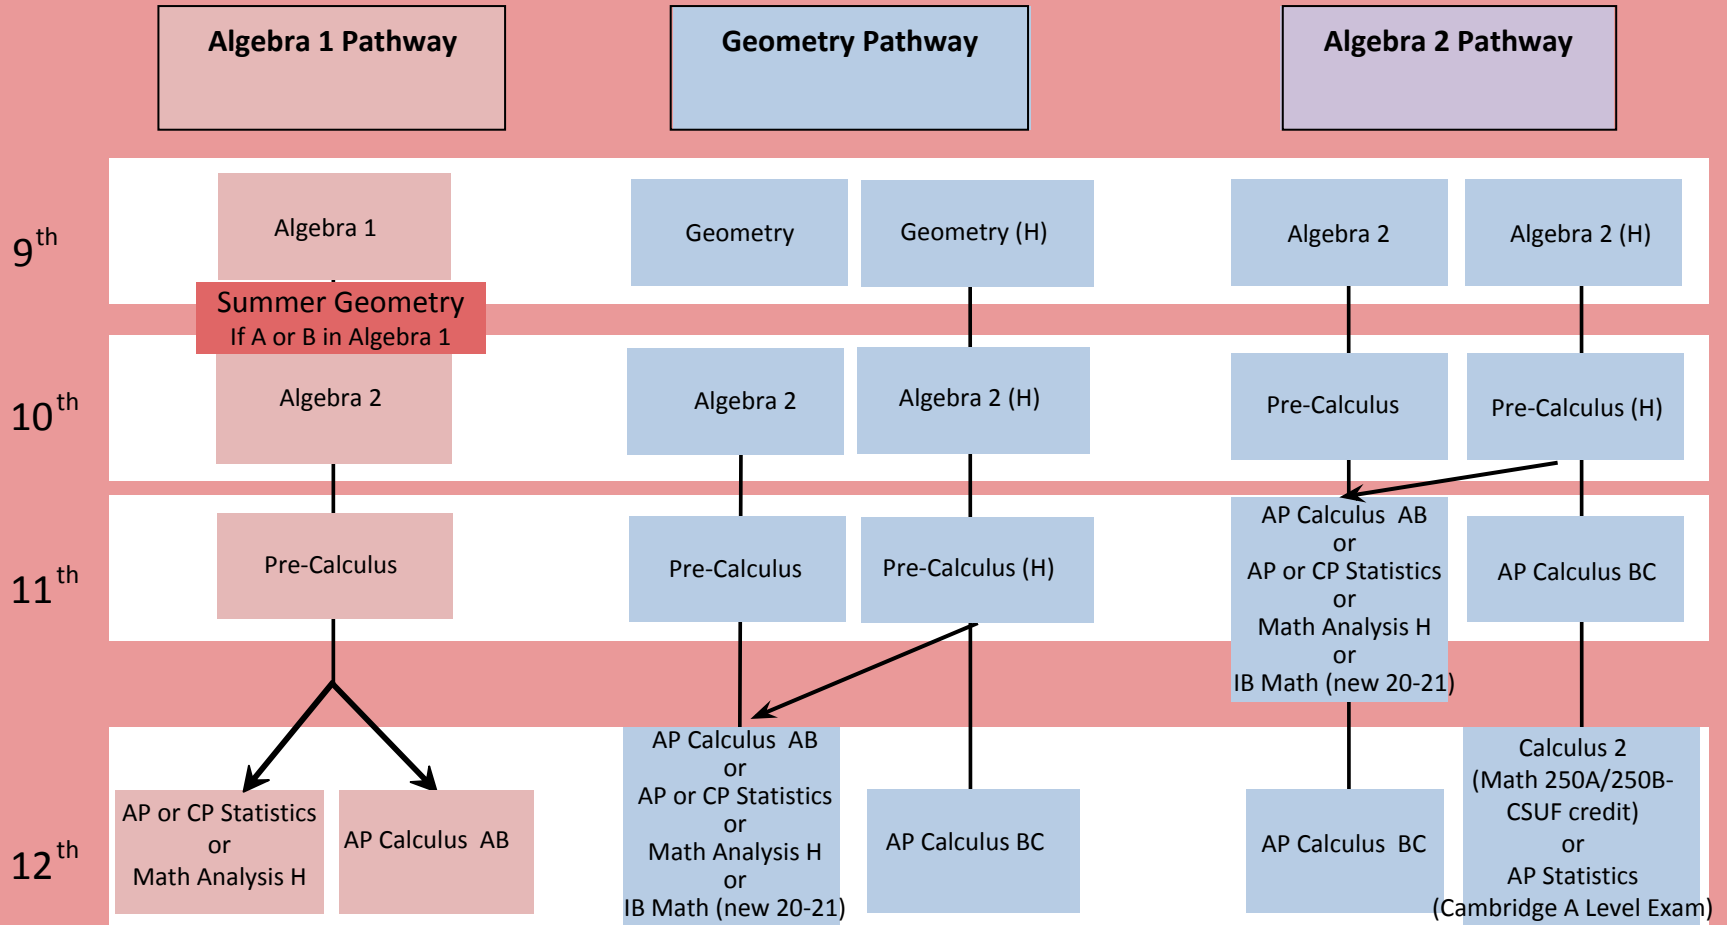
Algebra 1 Pathway

Geometry Pathway

Algebra 2 Pathway

$9^{th}$

Algebra 1

Geometry

Geometry (H)

Algebra 2

Algebra 2 (H)

Summer Geometry
If A or B in Algebra 1

$10^{th}$

Algebra 2

Algebra 2

Algebra 2 (H)

Pre-Calculus

Pre-Calculus (H)

$11^{th}$

Pre-Calculus

Pre-Calculus

Pre-Calculus (H)

AP Calculus AB
or
AP or CP Statistics
or
Math Analysis H
or
IB Math (new 20-21)

AP Calculus BC

$12^{th}$

AP or CP Statistics
or
Math Analysis H

AP Calculus AB

AP Calculus AB
or
AP or CP Statistics
or
Math Analysis H
or
IB Math (new 20-21)

AP Calculus BC

AP Calculus BC

Calculus 2
(Math 250A/250B-CSUF credit)
or
AP Statistics
(Cambridge A Level Exam)